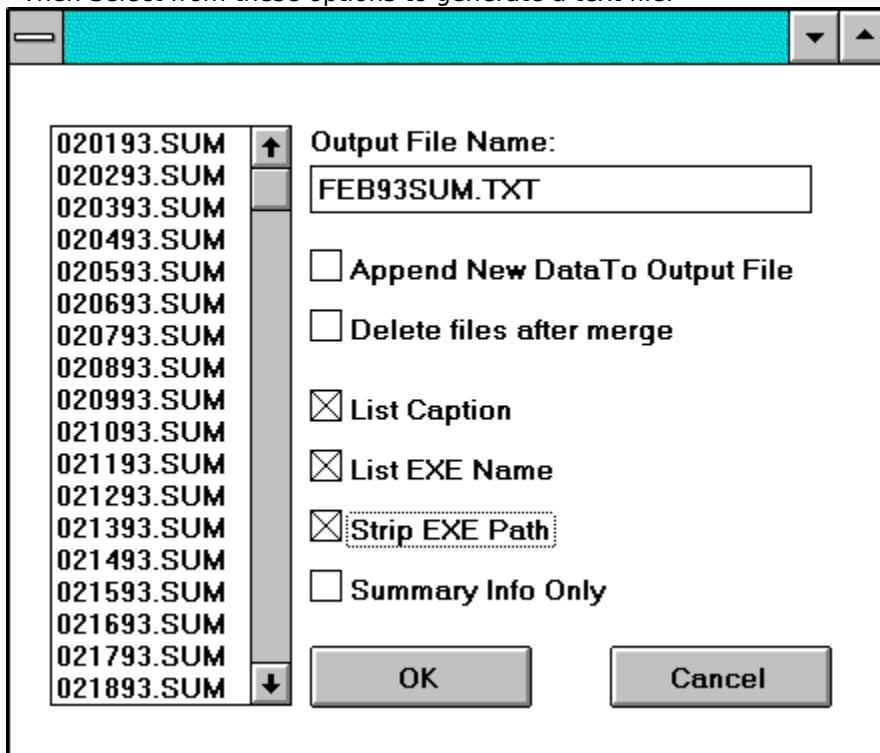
Then Select from these options to generate a text file.

020193.SUM
020293.SUM
020393.SUM
020493.SUM
020593.SUM
020693.SUM
020793.SUM
020893.SUM
020993.SUM
021093.SUM
021193.SUM
021293.SUM
021393.SUM
021493.SUM
021593.SUM
021693.SUM
021793.SUM
021893.SUM

Output File Name:

FEB93SUM.TXT

Append New DataTo Output File

Delete files after merge

List Caption

List EXE Name

Strip EXE Path

Summary Info Only

OK

Cancel